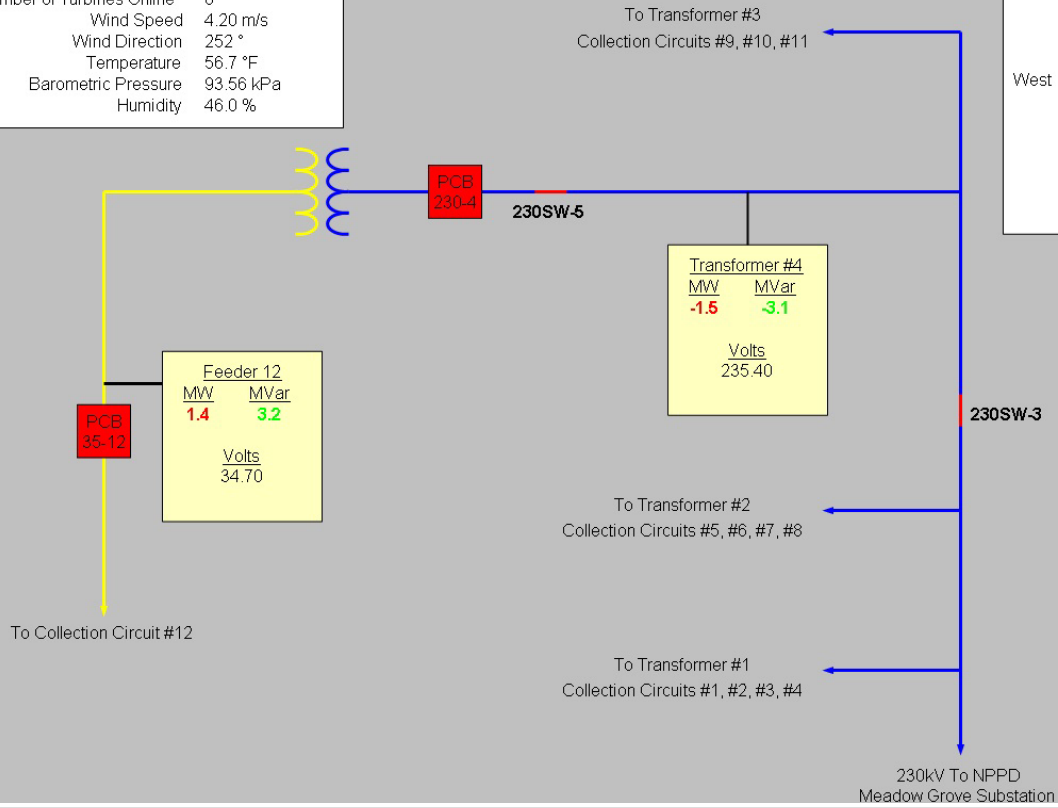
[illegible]mber of Turbines Online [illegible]
Wind Speed 4.20 m/s
Wind Direction 252 °
Temperature 56.7 °F
Barometric Pressure 93.56 kPa
Humidity 46.0 %

To Transformer #3
Collection Circuits #9, #10, #11

West

PCB
230-4

230SW-5

Transformer #4
MW MVar
-1.5 -3.1

Volts
235.40

Feeder 12
MW MVar
1.4 3.2

Volts
34.70

PCB
35-12

230SW-3

To Transformer #2
Collection Circuits #5, #6, #7, #8

To Collection Circuit #12

To Transformer #1
Collection Circuits #1, #2, #3, #4

230kV To NPPD
Meadow Grove Substation